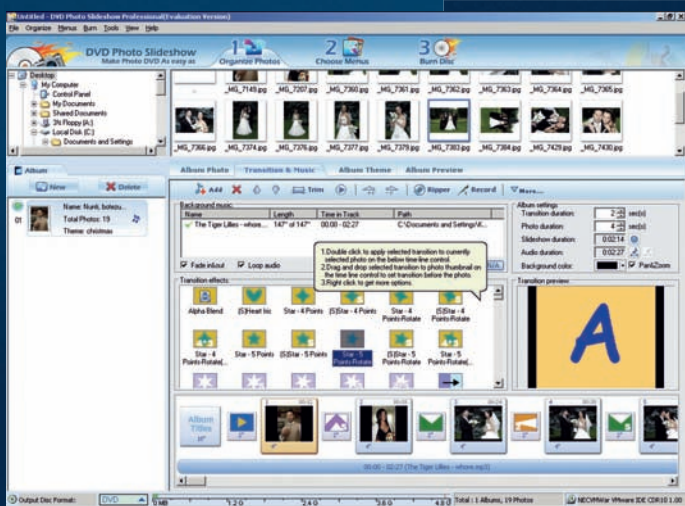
Untitled - DVD Photo Slideshow Professional(Evaluation Version)

File Organize Menus Burn Tools View Help

DVD Photo Slideshow
Make Photo DVD As easy as
1 Organize Photos
2 Choose Menus
3 Burn Disc

Desktop
My Computer
Control Panel
My Documents
Shared Documents
3½ Floppy (A:)
Local Disk (C:)
Documents and Settings

_MG_7149.jpg _MG_7207.jpg _MG_7360.jpg _MG_7361.jpg _MG_7362.jpg _MG_7363.jpg _MG_7364.jpg _MG_7365.jpg
_MG_7366.jpg _MG_7374.jpg _MG_7376.jpg _MG_7377.jpg _MG_7379.jpg _MG_7383.jpg _MG_7384.jpg _MG_7428.jpg _MG_7430.jpg

Album
New Delete
01 Name: Nunk_boteu...
Total Photos: 19
Theme: christmas

Album Photo Transition & Music Album Theme Album Preview

Add Trim Ripper Record More...

Background music
| Name | Length | Time in Track | Path |
|---|---|---|---|
| The Tiger Lillies - whore... | 147" of 147" | 00:00 - 02:27 | C:\Documents and Settings\V... |

Fade in&out Loop audio

1.Double click to apply selected transition to currently selected photo on the below time line control.
2.Drag and drop selected transition to photo thumbnail on the time line control to set transition before the photo.
3.Right click to get more options.

Album settings
Transition duration: 2 sec(s)
Photo duration: 4 sec(s)
Slideshow duration: 0:02:14
Audio duration: 0:02:27
Background color: Pan&Zoom

Transition effects
Alpha Blend (S)Heart Iris Star - 4 Points (S)Star - 4 Points Star - 4 Points-Rotate (S)Star - 4 Points-Rotate
Star - 4 Points-Rotate Star - 5 Points (S)Star - 5 Points Star - 5 Points-Rotate (S)Star - 5 Points-Rotate Star - 5 Points-Rotate

Transition preview
A

Album Titles

00:00 - 02:27 (The Tiger Lillies - whore.mp3)

Output Disc Format: DVD 0MB 1.2G 2.4G 3.6G 4.8G Total : 1 Albums, 19 Photos NECVMWar VMware IDE CDR10 1.00